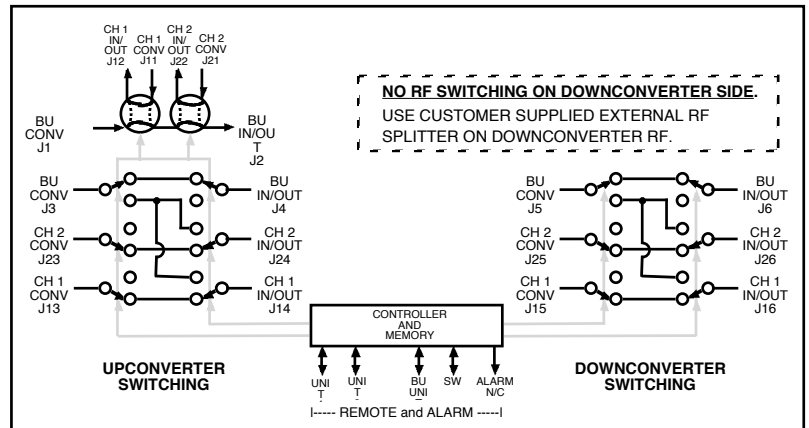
CH 1 IN/ OUT J12

CH 1 CONV J11

CH 2 IN/ OUT J22

CH 2 CONV J21

NO RF SWITCHING ON DOWNCONVERTER SIDE.
USE CUSTOMER SUPPLIED EXTERNAL RF SPLITTER ON DOWNCONVERTER RF.

BU CONV J1

BU IN/OU T J2

BU CONV J3

BU IN/OUT J4

CH 2 CONV J23

CH 2 IN/OUT J24

CH 1 CONV J13

CH 1 IN/OUT J14

BU CONV J5

BU IN/OUT J6

CH 2 CONV J25

CH 2 IN/OUT J26

CH 1 CONV J15

CH 1 IN/OUT J16

CONTROLLER AND MEMORY

UPCONVERTER SWITCHING

UNI T

UNI T

BU UNI

SW

ALARM N/C

DOWNCONVERTER SWITCHING

I----- REMOTE and ALARM -----I